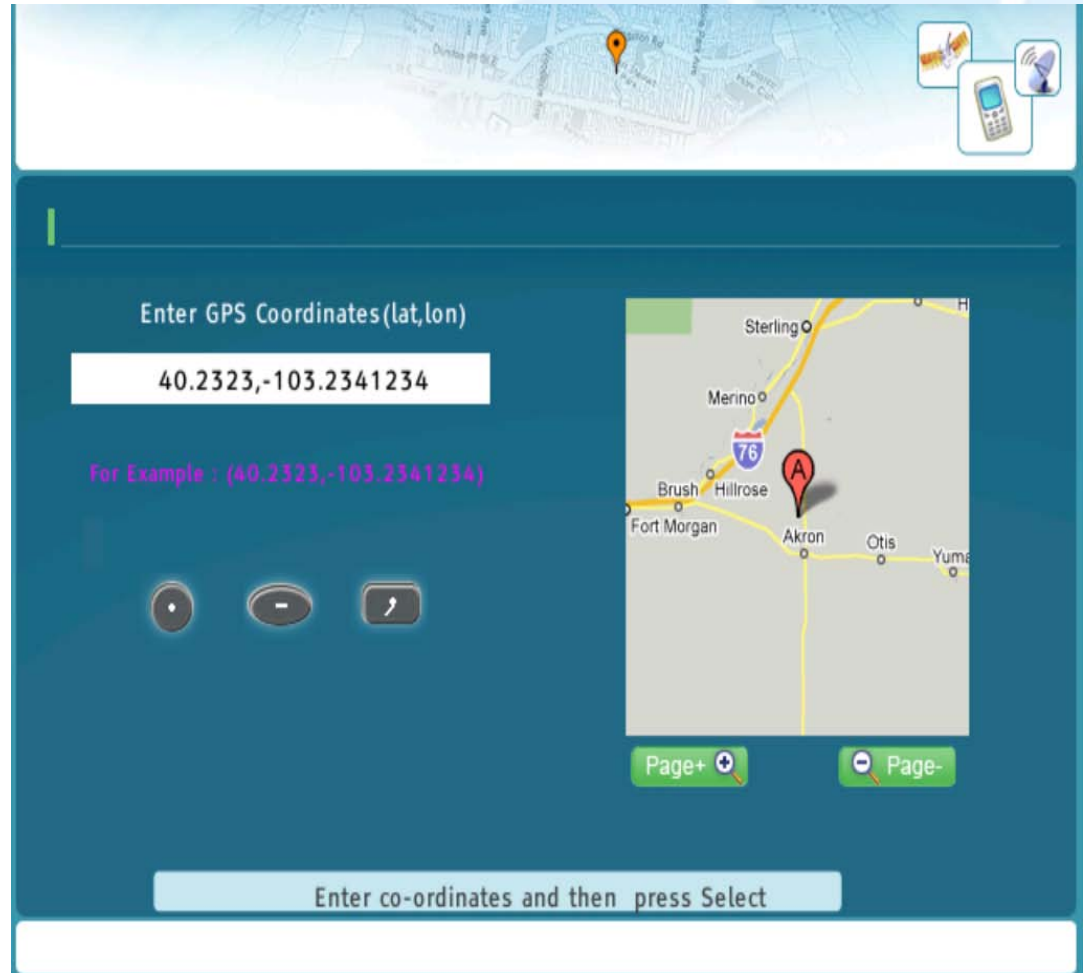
Enter GPS Coordinates(lat,lon)

40.2323,-103.2341234

For Example : (40.2323,-103.2341234)

•
-
,

Sterling
Merino
76
Brush
Hillrose
Fort Morgan
A
Akron
Otis
Yuma

Page+
Page-

Enter co-ordinates and then press Select